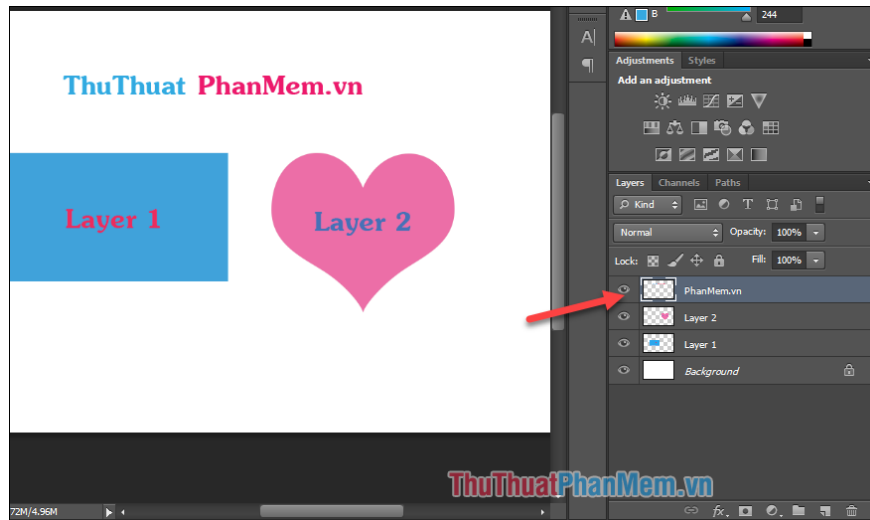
ThuThuat PhanMem.vn

Layer 1

Layer 2

B

244

Adjustments Styles

Add an adjustment

Layers Channels Paths

Kind

Normal

Opacity: 100%

Lock:

Fill: 100%

PhanMem.vn

Layer 2

Layer 1

Background

72M/4.96M

ThuThuatPhanMem.vn